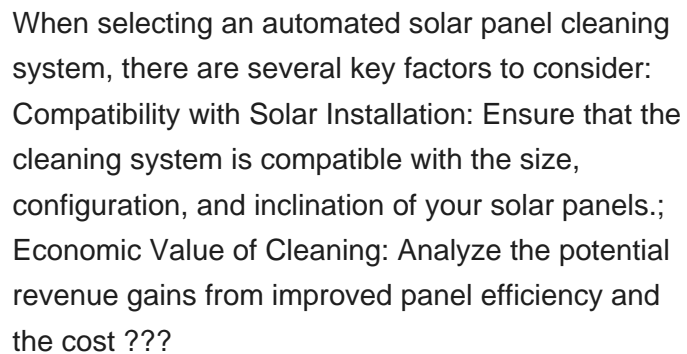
When selecting an automated solar panel cleaning system, there are several key factors to consider: Compatibility with Solar Installation: Ensure that the cleaning system is compatible with the size, configuration, and inclination of your solar panels.; Economic Value of Cleaning: Analyze the potential revenue gains from improved panel efficiency and the cost ???